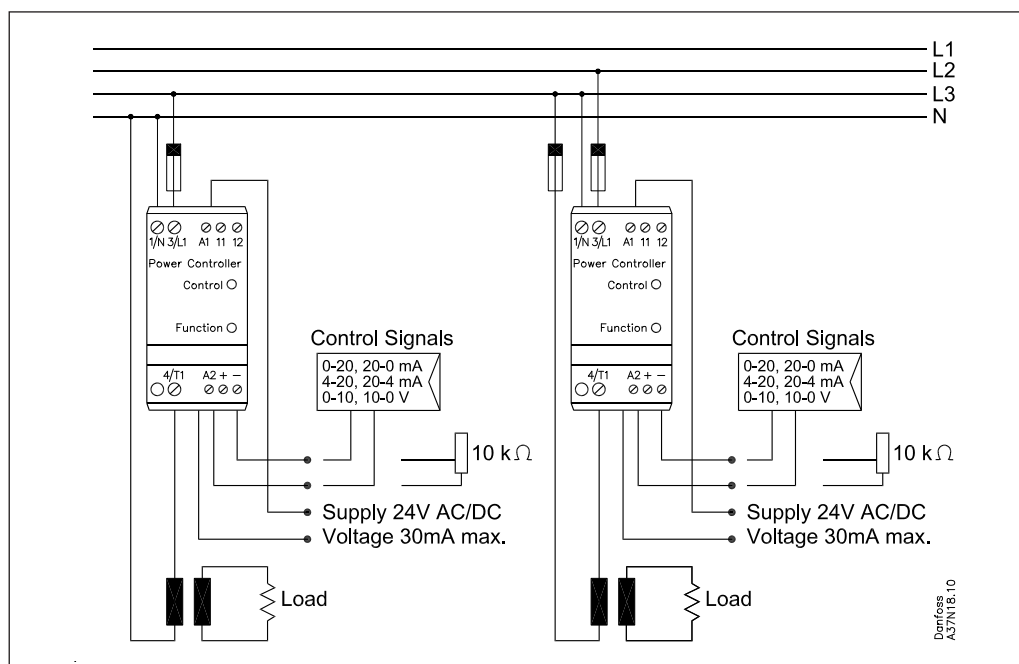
L1
L2
L3
N

1/N 3/L1 A1 11 12
Power Controller
Control
Function
4/T1 A2 + −

Control Signals
0-20, 20-0 mA
4-20, 20-4 mA
0-10, 10-0 V

10 k$\Omega$

Supply 24V AC/DC
Voltage 30mA max.

Load

1/N 3/L1 A1 11 12
Power Controller
Control
Function
4/T1 A2 + −

Control Signals
0-20, 20-0 mA
4-20, 20-4 mA
0-10, 10-0 V

10 k$\Omega$

Supply 24V AC/DC
Voltage 30mA max.

Load

Danfoss A37N18.10